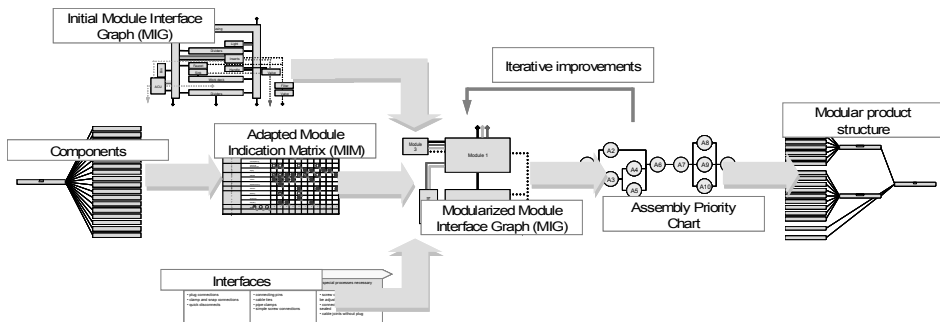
Initial Module Interface Graph (MIG)

Iterative improvements

Components

Adapted Module Indication Matrix (MIM)

Module 3

Module 1

Modularized Module Interface Graph (MIG)

A2

A3

A4

A5

A6

A7

A8

A9

A10

Assembly Priority Chart

Modular product structure

Interfaces

• plug connections
• clamp and snap connections
• quick disconnects

• connecting pins
• cable ties
• pipe clamps
• simple screw connections

special processes necessary

• screw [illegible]
(ie adjust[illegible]
• connect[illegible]
sealed
• cable joints without plug